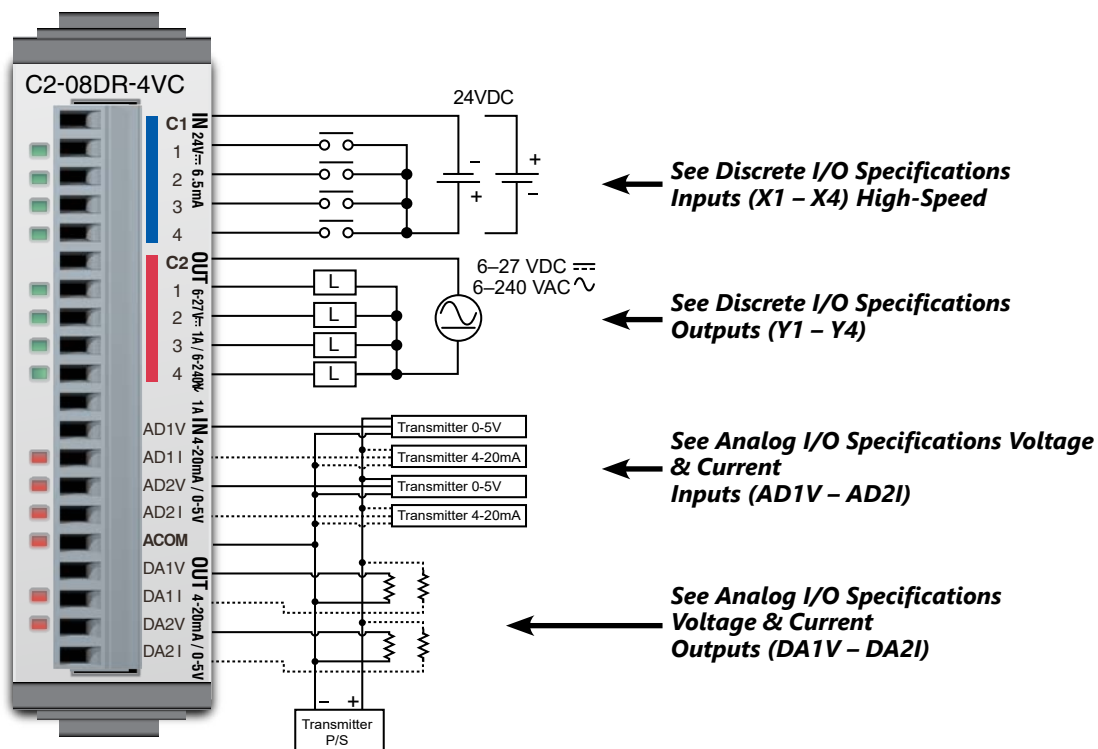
C2-08DR-4VC

C1
IN
24V⎓ 6.5mA
1
2
3
4

24VDC
–
+
+
–

C2
OUT
6-27V⎓ 1A / 6-240V~ 1A
1
2
3
4

L
L
L
L

6–27 VDC ⎓
6–240 VAC ∿

AD1V
IN
4-20mA / 0-5V
AD1I
AD2V
AD2I
ACOM

Transmitter 0-5V
Transmitter 4-20mA
Transmitter 0-5V
Transmitter 4-20mA

DA1V
OUT
4-20mA / 0-5V
DA1I
DA2V
DA2I

–
+
Transmitter P/S

See Discrete I/O Specifications Inputs (X1 – X4) High-Speed

See Discrete I/O Specifications Outputs (Y1 – Y4)

See Analog I/O Specifications Voltage & Current Inputs (AD1V – AD2I)

See Analog I/O Specifications Voltage & Current Outputs (DA1V – DA2I)